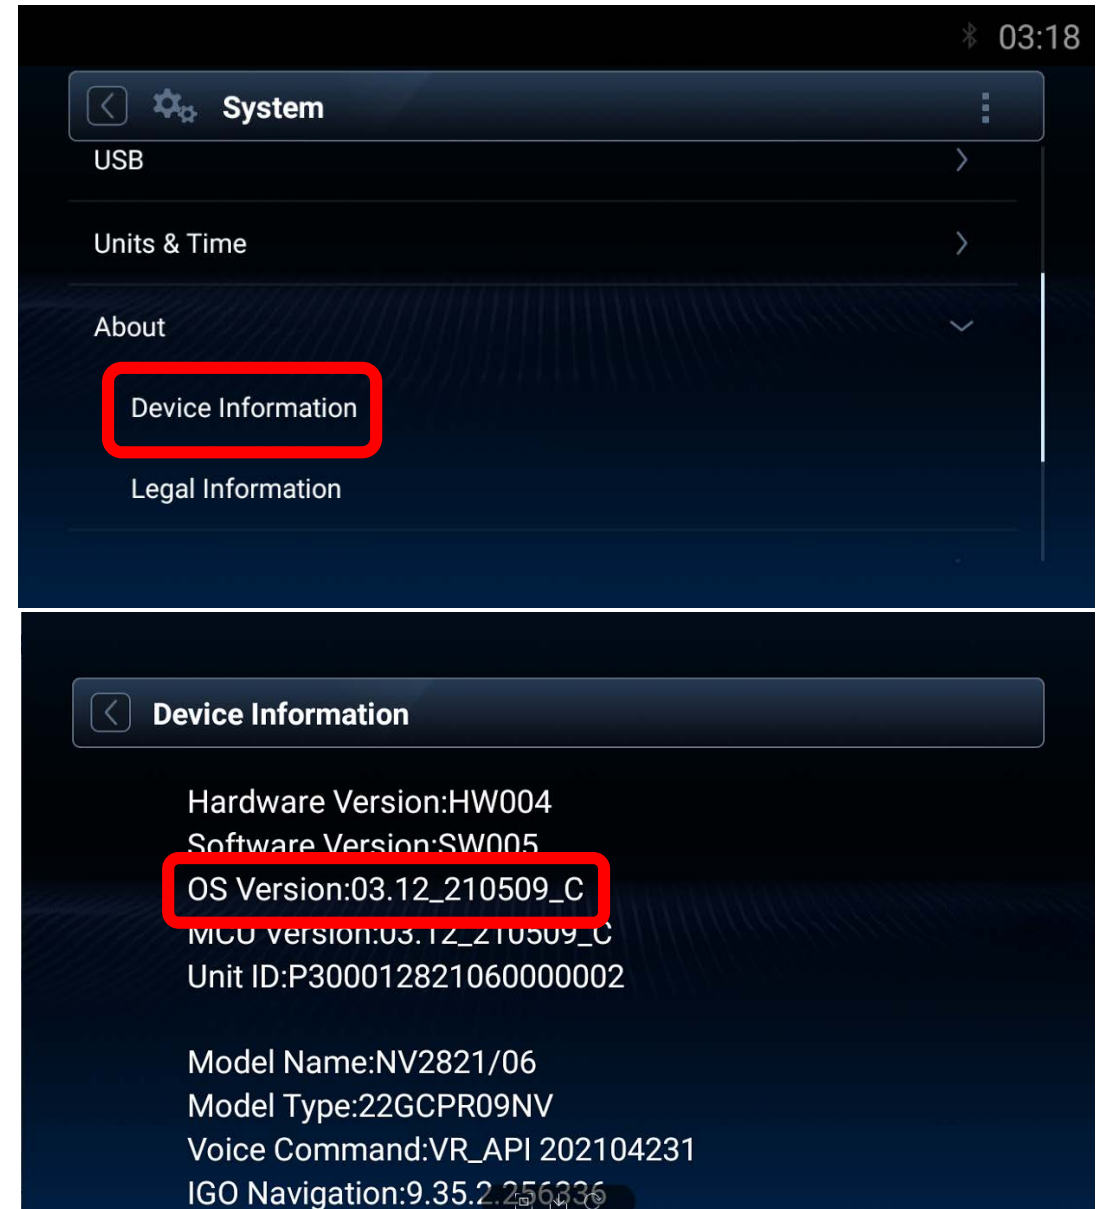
03:18

System

USB

Units & Time

About

Device Information

Legal Information

Device Information

Hardware Version:HW004
Software Version:SW005
OS Version:03.12_210509_C
MCU Version:03.12_210509_C
Unit ID:P3000128210600000002

Model Name:NV2821/06
Model Type:22GCPR09NV
Voice Command:VR_API 202104231
IGO Navigation:9.35.2.256336